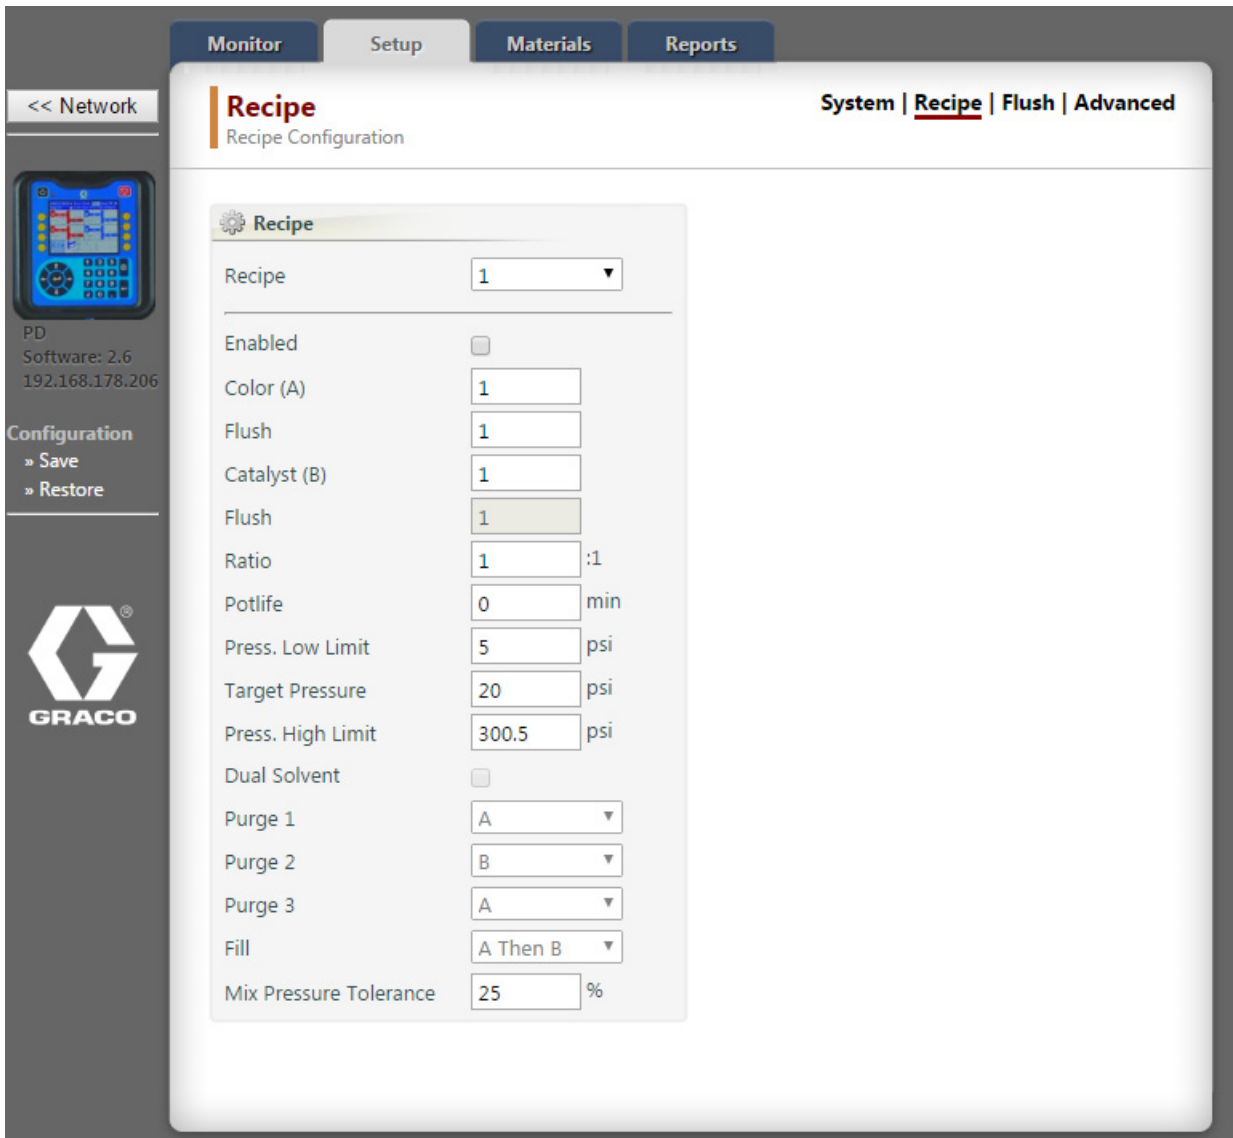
Monitor Setup Materials Reports

<< Network

PD
Software: 2.6
192.168.178.206

Configuration
» Save
» Restore

GRACO

Recipe
Recipe Configuration

System | Recipe | Flush | Advanced

Recipe

| | |
|---|---|
| Recipe | 1 |
| Enabled | |
| Color (A) | 1 |
| Flush | 1 |
| Catalyst (B) | 1 |
| Flush | 1 |
| Ratio | 1 :1 |
| Potlife | 0 min |
| Press. Low Limit | 5 psi |
| Target Pressure | 20 psi |
| Press. High Limit | 300.5 psi |
| Dual Solvent | |
| Purge 1 | A |
| Purge 2 | B |
| Purge 3 | A |
| Fill | A Then B |
| Mix Pressure Tolerance | 25 % |